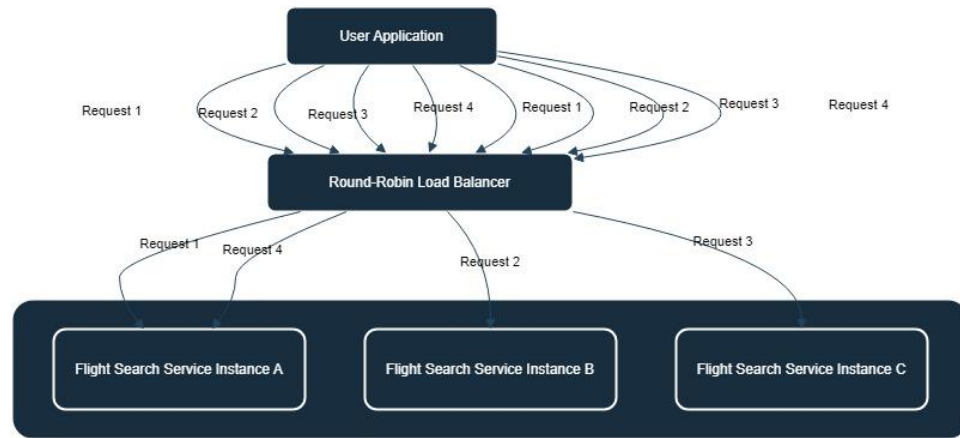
User Application

Request 1

Request 2

Request 3

Request 4

Request 1

Request 2

Request 3

Request 4

Round-Robin Load Balancer

Request 1

Request 4

Request 2

Request 3

Flight Search Service Instance A

Flight Search Service Instance B

Flight Search Service Instance C